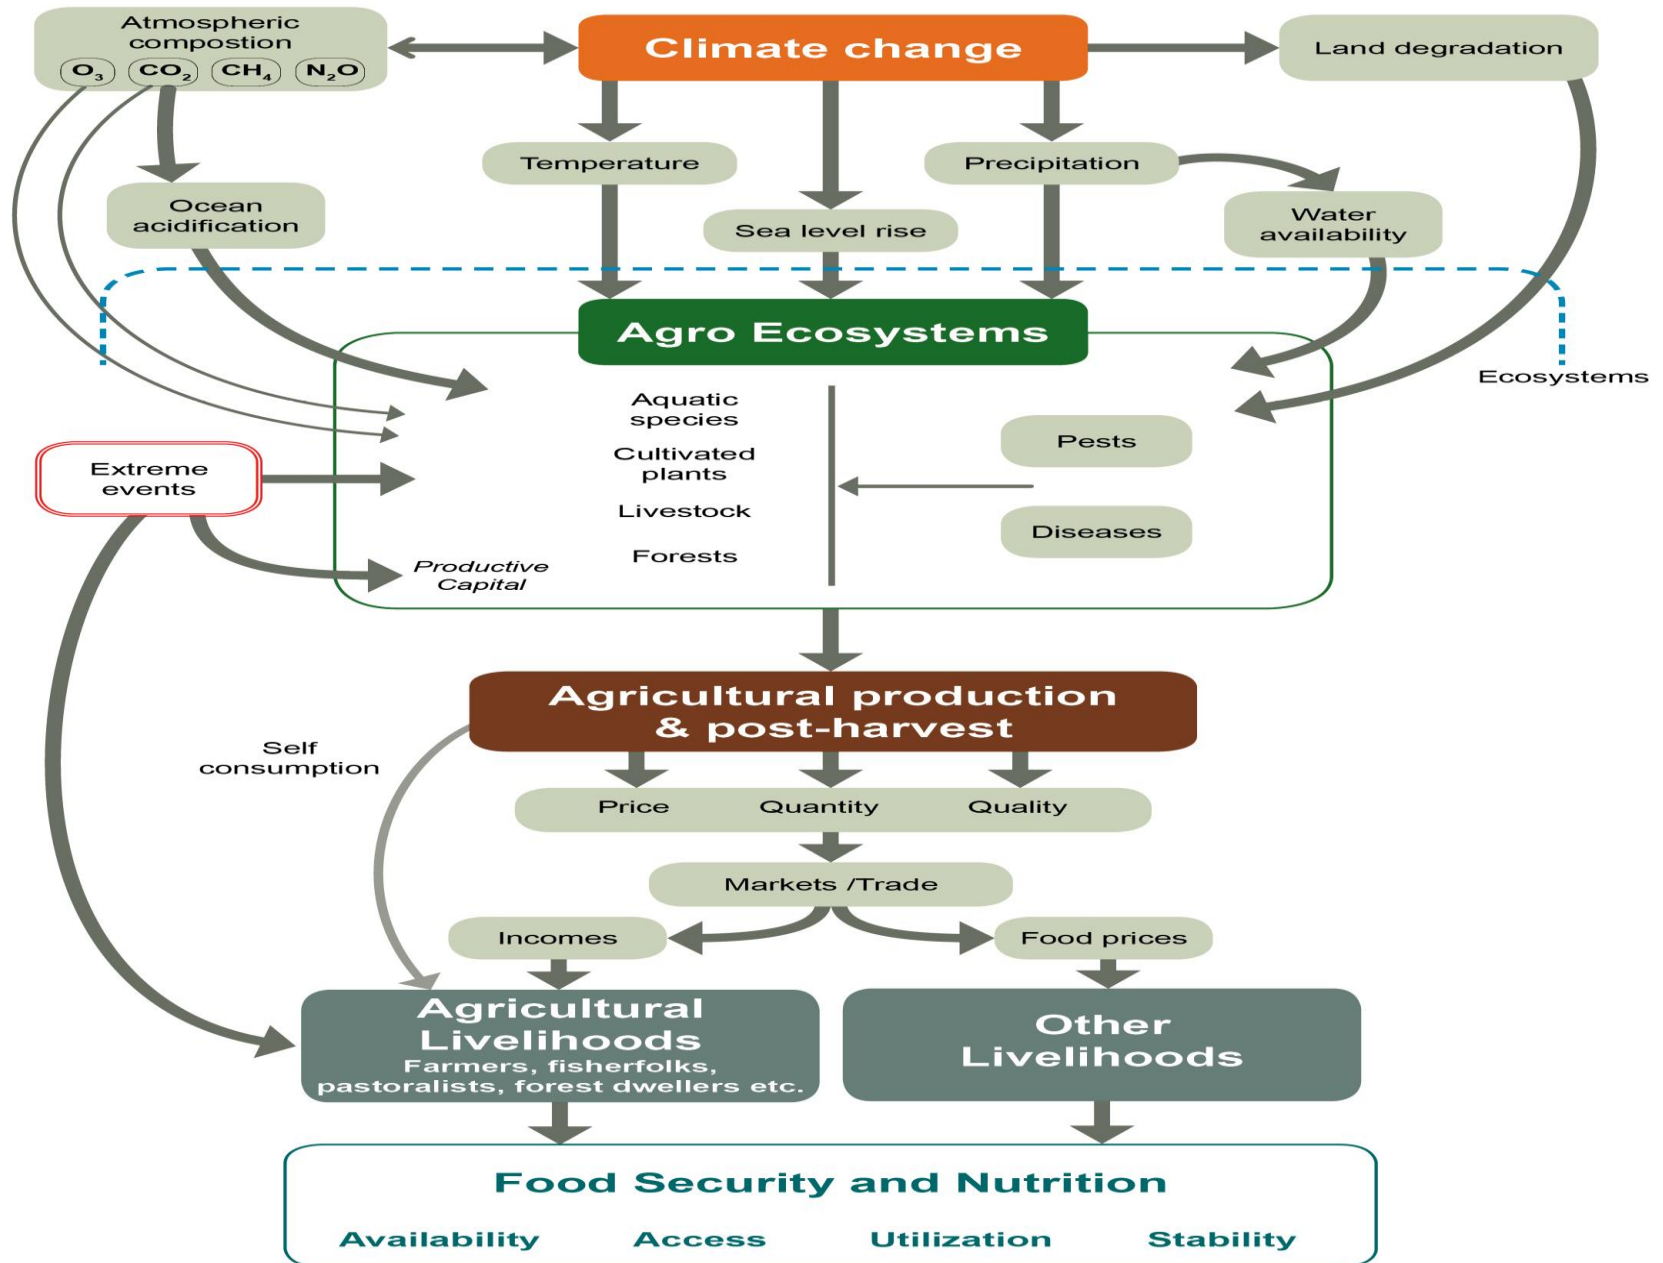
Atmospheric compostion

$O_3$ $CO_2$ $CH_4$ $N_2O$

Climate change

Land degradation

Temperature

Precipitation

Ocean acidification

Sea level rise

Water availability

Agro Ecosystems

Ecosystems

Aquatic species

Cultivated plants

Livestock

Forests

Pests

Diseases

Extreme events

Productive Capital

Agricultural production & post-harvest

Self consumption

Price

Quantity

Quality

Markets /Trade

Incomes

Food prices

Agricultural Livelihoods
Farmers, fisherfolks, pastoralists, forest dwellers etc.

Other Livelihoods

Food Security and Nutrition

Availability

Access

Utilization

Stability